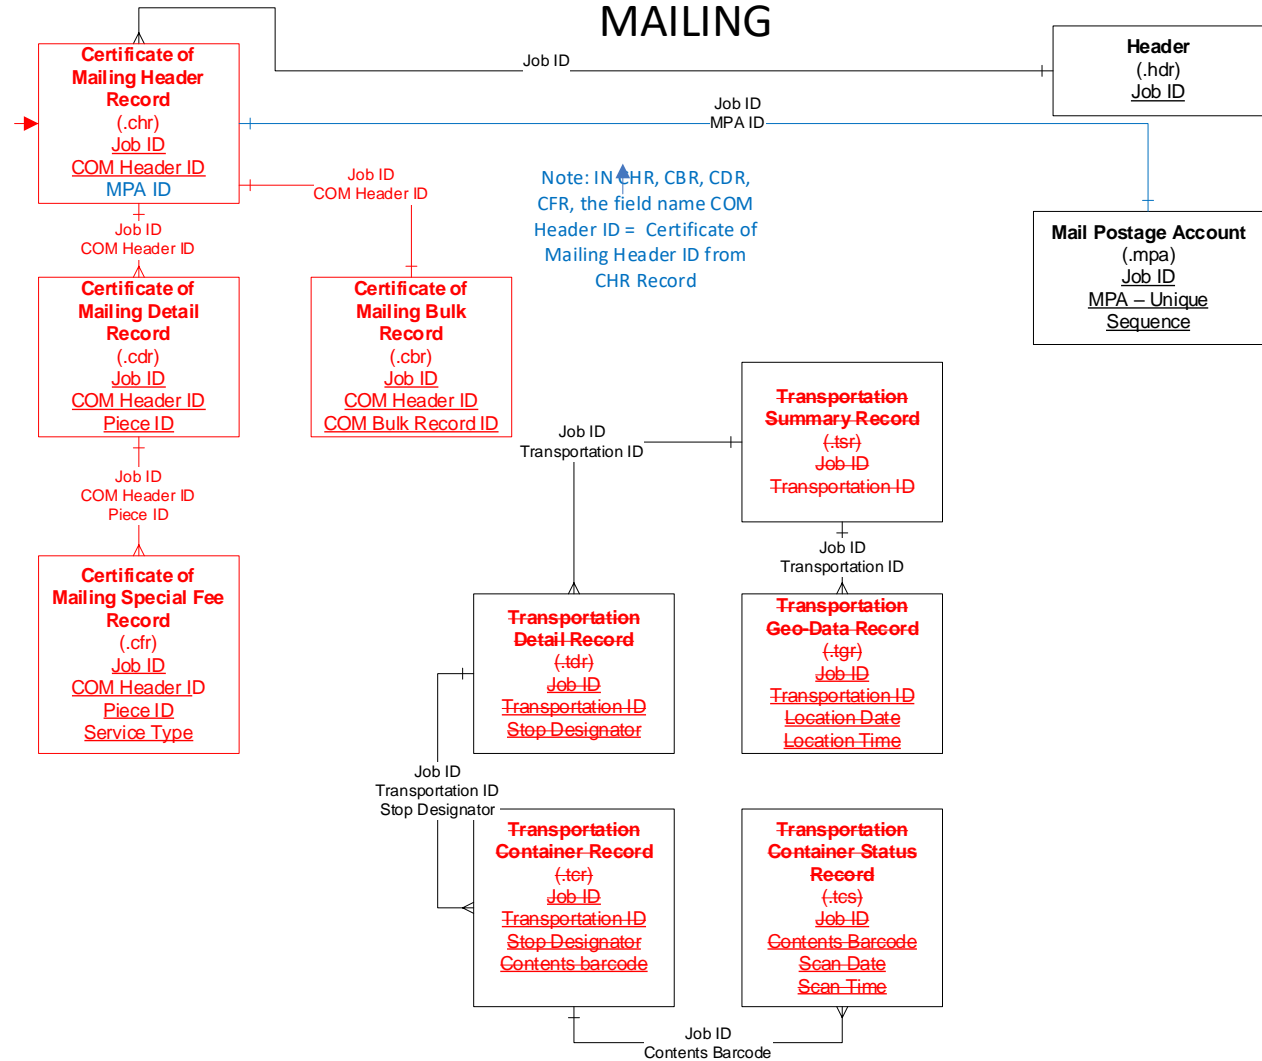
MAILING

Job ID

Header
(.hdr)
Job ID

Job ID
MPA ID

Certificate of Mailing Header Record
(.chr)
Job ID
COM Header ID
MPA ID

Job ID
COM Header ID

Note: IN CHR, CBR, CDR, CFR, the field name COM Header ID = Certificate of Mailing Header ID from CHR Record

Mail Postage Account
(.mpa)
Job ID
MPA – Unique Sequence

Job ID
COM Header ID

Certificate of Mailing Detail Record
(.cdr)
Job ID
COM Header ID
Piece ID

Certificate of Mailing Bulk Record
(.cbr)
Job ID
COM Header ID
COM Bulk Record ID

Job ID
Transportation ID

Transportation Summary Record
(.tsr)
Job ID
Transportation ID

Job ID
COM Header ID
Piece ID

Job ID
Transportation ID

Certificate of Mailing Special Fee Record
(.cfr)
Job ID
COM Header ID
Piece ID
Service Type

Transportation Detail Record
(.tdr)
Job ID
Transportation ID
Stop Designator

Transportation Geo-Data Record
(.tgr)
Job ID
Transportation ID
Location Date
Location Time

Job ID
Transportation ID
Stop Designator

Transportation Container Record
(.tcr)
Job ID
Transportation ID
Stop Designator
Contents barcode

Transportation Container Status Record
(.tcs)
Job ID
Contents Barcode
Scan Date
Scan Time

Job ID
Contents Barcode